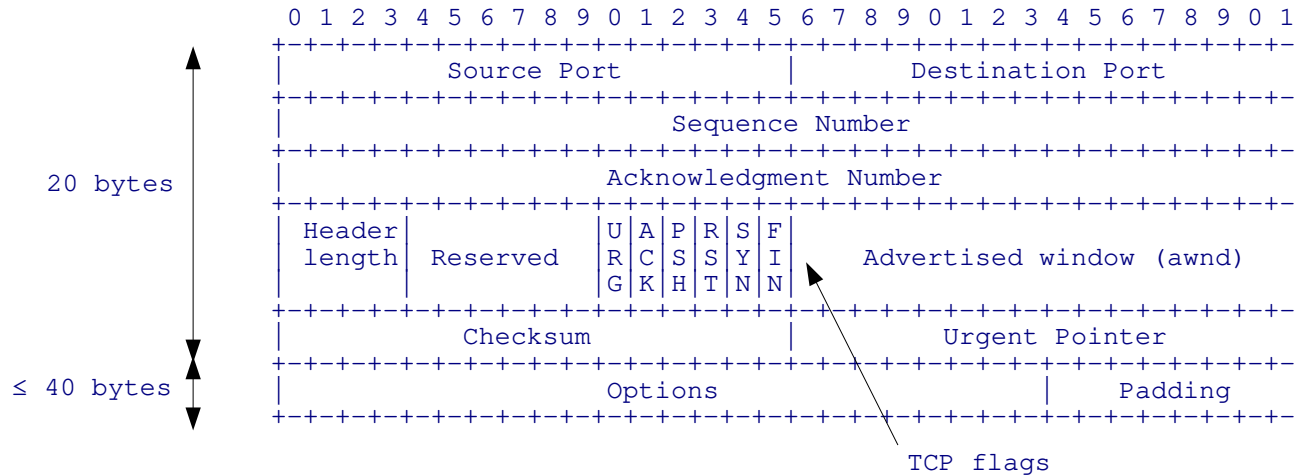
0 1 2 3 4 5 6 7 8 9 0 1 2 3 4 5 6 7 8 9 0 1 2 3 4 5 6 7 8 9 0 1

| Source Port | Destination Port |
|---|---|

| Sequence Number |
|---|

20 bytes

| Acknowledgment Number |
|---|

| Header length | Reserved | URG | ACK | PSH | RST | SYN | FIN | Advertised window (awnd) |
|---|---|---|---|---|---|---|---|---|

| Checksum | Urgent Pointer |
|---|---|

≤ 40 bytes

| Options | Padding |
|---|---|

TCP flags